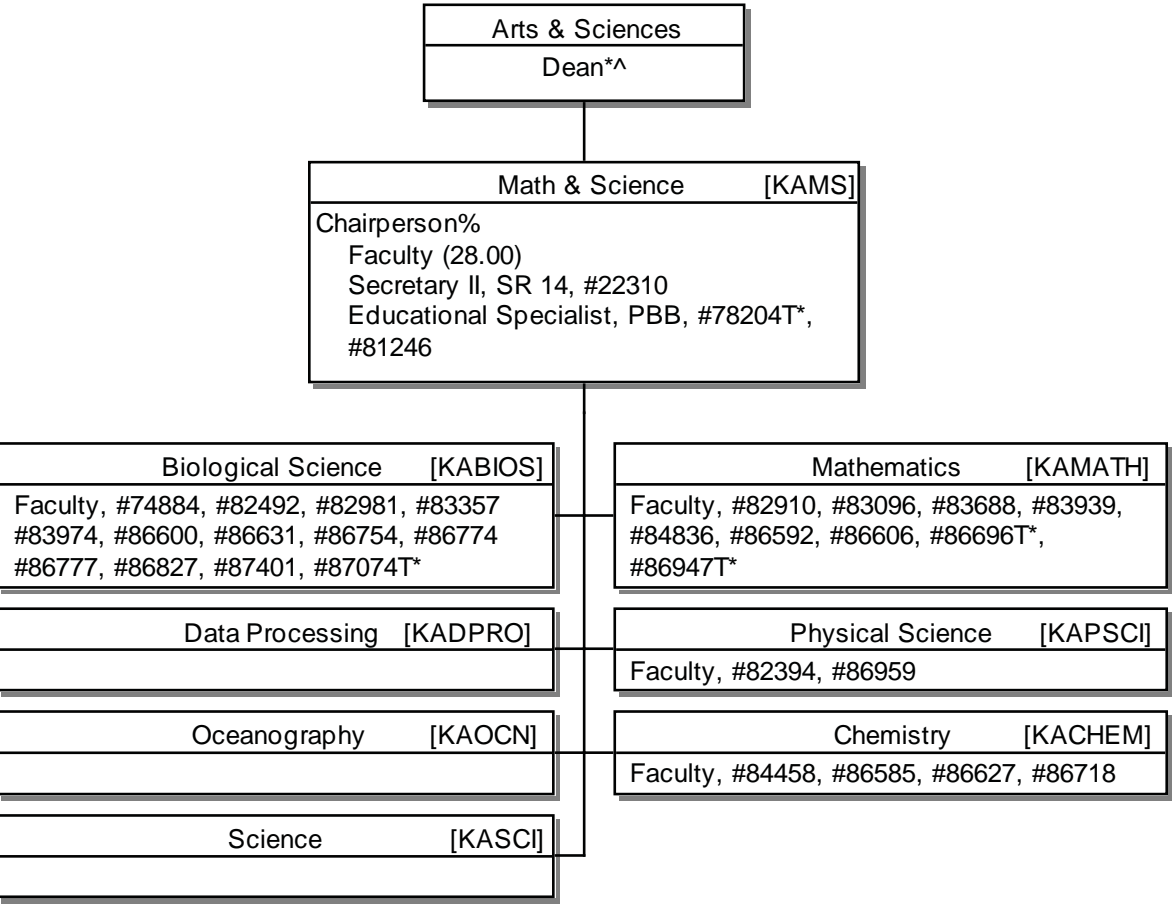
Arts & Sciences
Dean*^

Math & Science [KAMS]
Chairperson%
Faculty (28.00)
Secretary II, SR 14, #22310
Educational Specialist, PBB, #78204T*, #81246

Biological Science [KABIOS]
Faculty, #74884, #82492, #82981, #83357 #83974, #86600, #86631, #86754, #86774 #86777, #86827, #87401, #87074T*

Mathematics [KAMATH]
Faculty, #82910, #83096, #83688, #83939, #84836, #86592, #86606, #86696T*, #86947T*

Data Processing [KADPRO]

Physical Science [KAPSCI]
Faculty, #82394, #86959

Oceanography [KAOCN]

Chemistry [KACHEM]
Faculty, #84458, #86585, #86627, #86718

Science [KASCI]